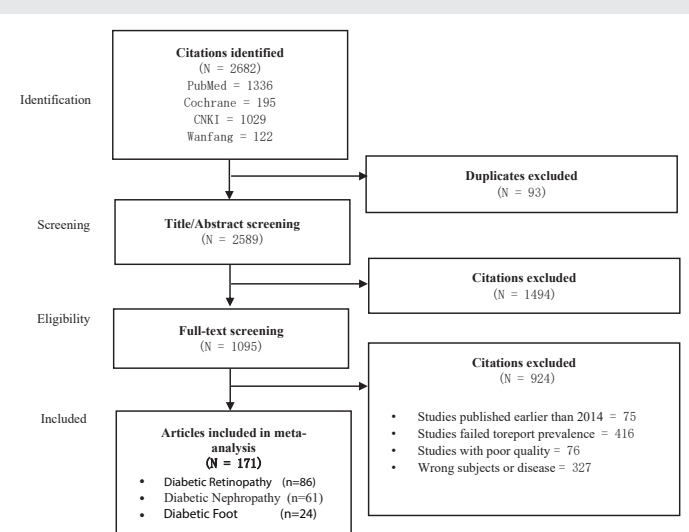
Identification

Citations identified
(N = 2682)
PubMed = 1336
Cochrane = 195
CNKI = 1029
Wanfang = 122

Duplicates excluded
(N = 93)

Screening

Title/Abstract screening
(N = 2589)

Citations excluded
(N = 1494)

Eligibility

Full-text screening
(N = 1095)

Citations excluded
(N = 924)

Included

Articles included in meta-analysis
(N = 171)

- Diabetic Retinopathy (n=86)
- Diabetic Nephropathy (n=61)
- Diabetic Foot (n=24)

- Studies published earlier than 2014 = 75
- Studies failed toreport prevalence = 416
- Studies with poor quality = 76
- Wrong subjects or disease = 327